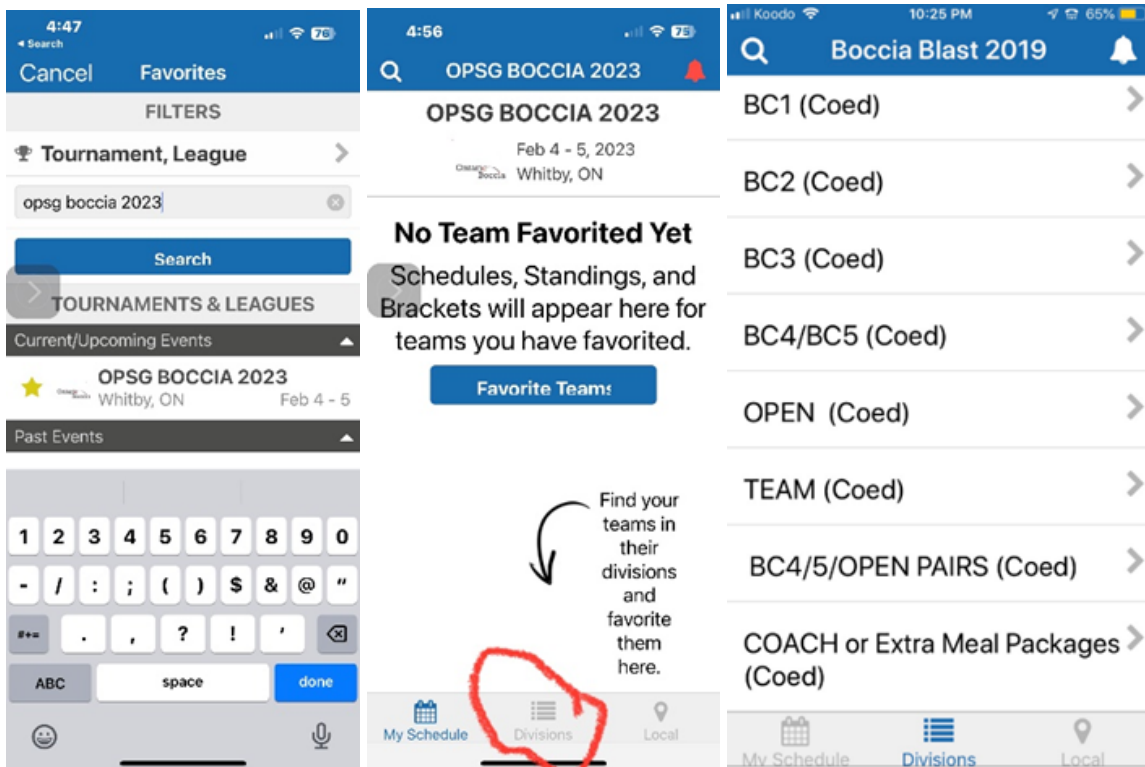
4:47
◂ Search
76
Cancel Favorites
FILTERS
Tournament, League
opsg boccia 2023
Search
TOURNAMENTS & LEAGUES
Current/Upcoming Events
OPSG BOCCIA 2023
Whitby, ON Feb 4 - 5
Past Events
1 2 3 4 5 6 7 8 9 0
- / : ; ( ) $ & @ "
#+= . , ? ! '
ABC space done

4:56
75
OPSG BOCCIA 2023
OPSG BOCCIA 2023
Feb 4 - 5, 2023
Whitby, ON
No Team Favorited Yet
Schedules, Standings, and Brackets will appear here for teams you have favorited.
Favorite Teams
Find your teams in their divisions and favorite them here.
My Schedule Divisions Local

Koodo 10:25 PM 65%
Boccia Blast 2019
BC1 (Coed)
BC2 (Coed)
BC3 (Coed)
BC4/BC5 (Coed)
OPEN (Coed)
TEAM (Coed)
BC4/5/OPEN PAIRS (Coed)
COACH or Extra Meal Packages (Coed)
My Schedule Divisions Local